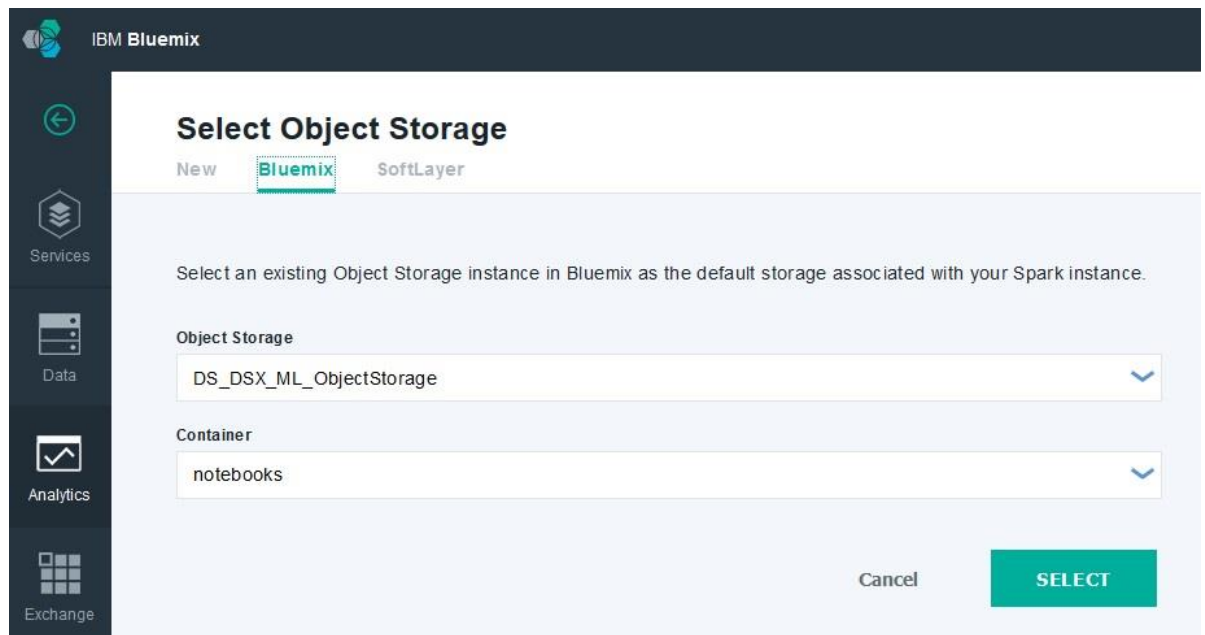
IBM Bluemix

Services

Data

Analytics

Exchange

Select Object Storage

New Bluemix SoftLayer

Select an existing Object Storage instance in Bluemix as the default storage associated with your Spark instance.

Object Storage

DS_DSX_ML_ObjectStorage

Container

notebooks

Cancel

SELECT